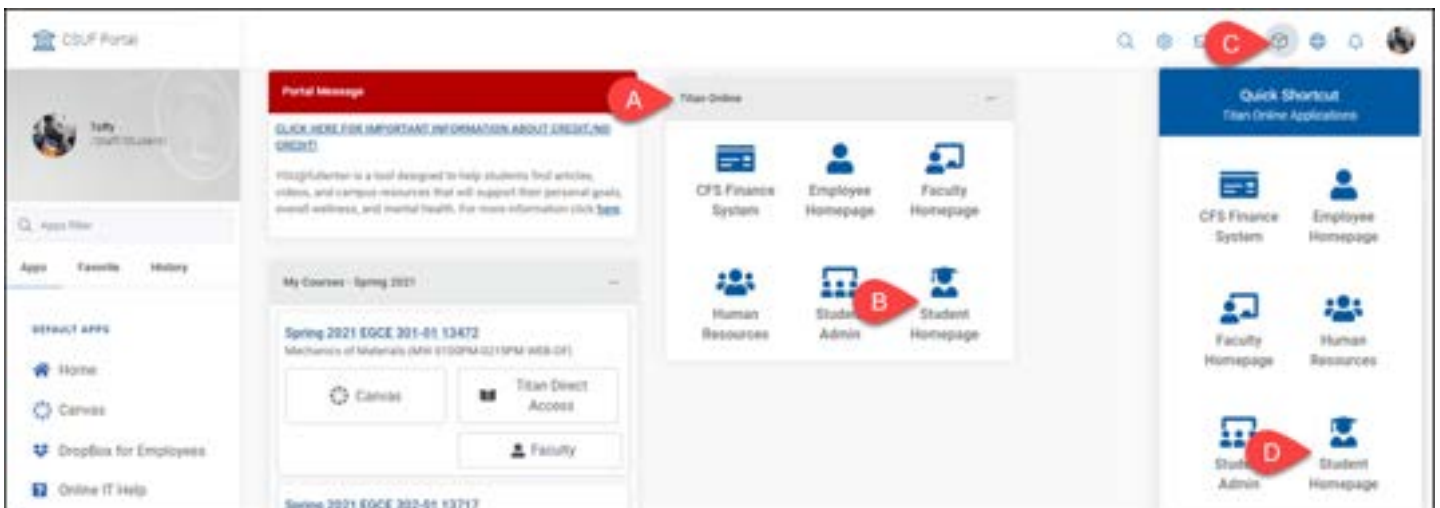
CSUF Portal

Tuffy
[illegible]

Apps Filter

Apps Favorite History

DEFAULT APPS

Home

Canvas

DropBox for Employees

Online IT Help

Portal Message

CLICK HERE FOR IMPORTANT INFORMATION ABOUT CREDIT/NO CREDIT!

YOU@Fullerton is a tool designed to help students find articles, videos, and campus resources that will support their personal goals, overall wellness, and mental health. For more information click here.

My Courses - Spring 2021

Spring 2021 EGCE 301-01 13472
Mechanics of Materials (MW 01:00PM-02:15PM WEB-OF)

Canvas

Titan Direct Access

Faculty

Spring 2021 EGCE 302-01 13717

A

Titan Online

CFS Finance System

Employee Homepage

Faculty Homepage

Human Resources

Student Admin

B

Student Homepage

C

Quick Shortcut
Titan Online Applications

CFS Finance System

Employee Homepage

Faculty Homepage

Human Resources

Student Admin

D

Student Homepage